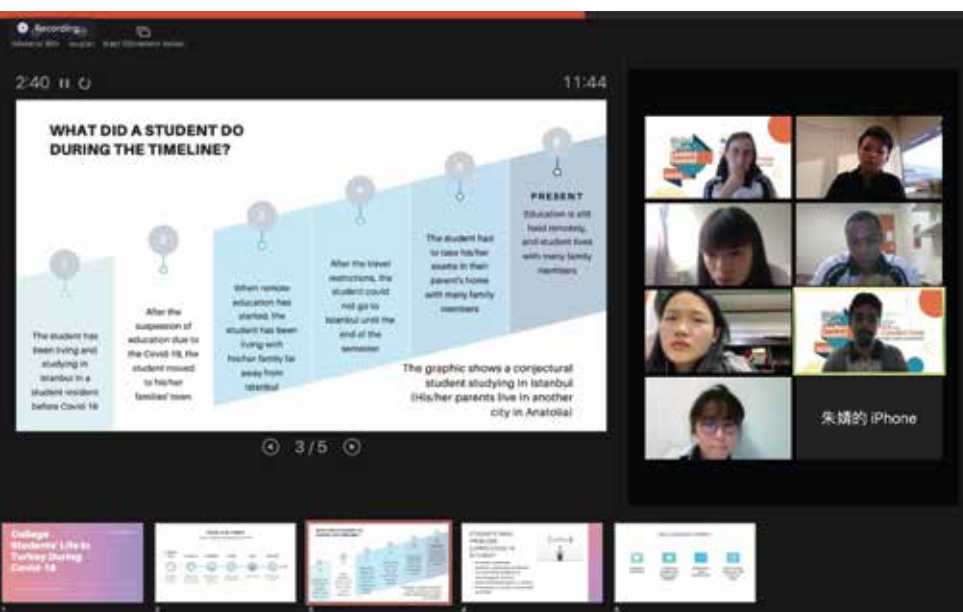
Recording

2:40

11:44

WHAT DID A STUDENT DO DURING THE TIMELINE?

1

The student has been living and studying in Istanbul in a student resident before Covid 19

2

After the suspension of education due to the Covid 19, the student moved to his/her families' town

3

When remote education has started, the student has been living with his/her family far away from Istanbul

4

After the travel restrictions, the student could not go to Istanbul until the end of the semester

5

The student had to take his/her exams in their parent's home with many family members

6

PRESENT

Education is still held remotely, and student lives with many family members

The graphic shows a conjectural student studying in Istanbul (His/her parents live in another city in Anatolia)

3/5

朱婧的 iPhone

College Students' Life in Turkey During Covid 19